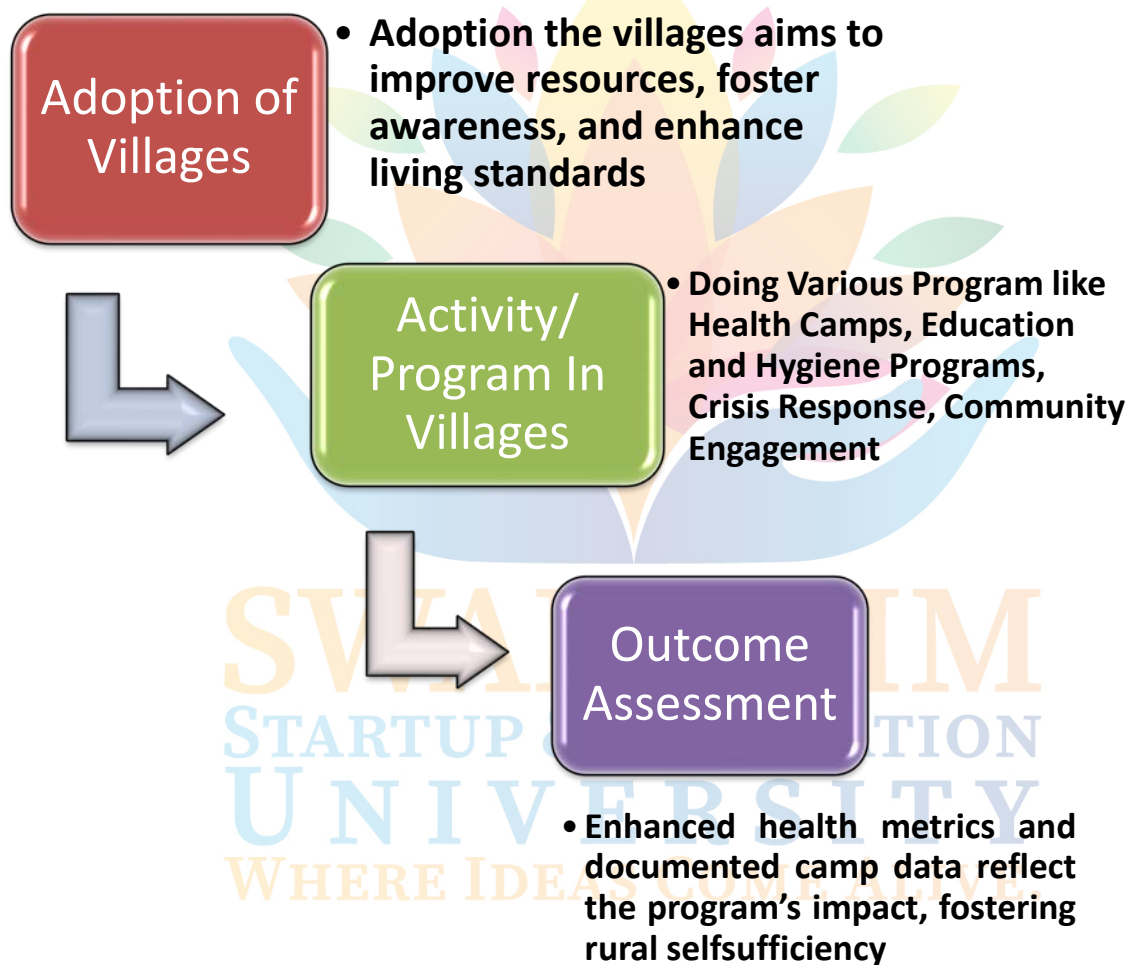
Adoption of Villages

• Adoption the villages aims to improve resources, foster awareness, and enhance living standards

Activity/ Program In Villages

• Doing Various Program like Health Camps, Education and Hygiene Programs, Crisis Response, Community Engagement

Outcome Assessment

• Enhanced health metrics and documented camp data reflect the program's impact, fostering rural selfsufficiency

SWA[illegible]IM
STARTUP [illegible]TION
UNIVERSITY
WHERE IDEAS COME ALIVE